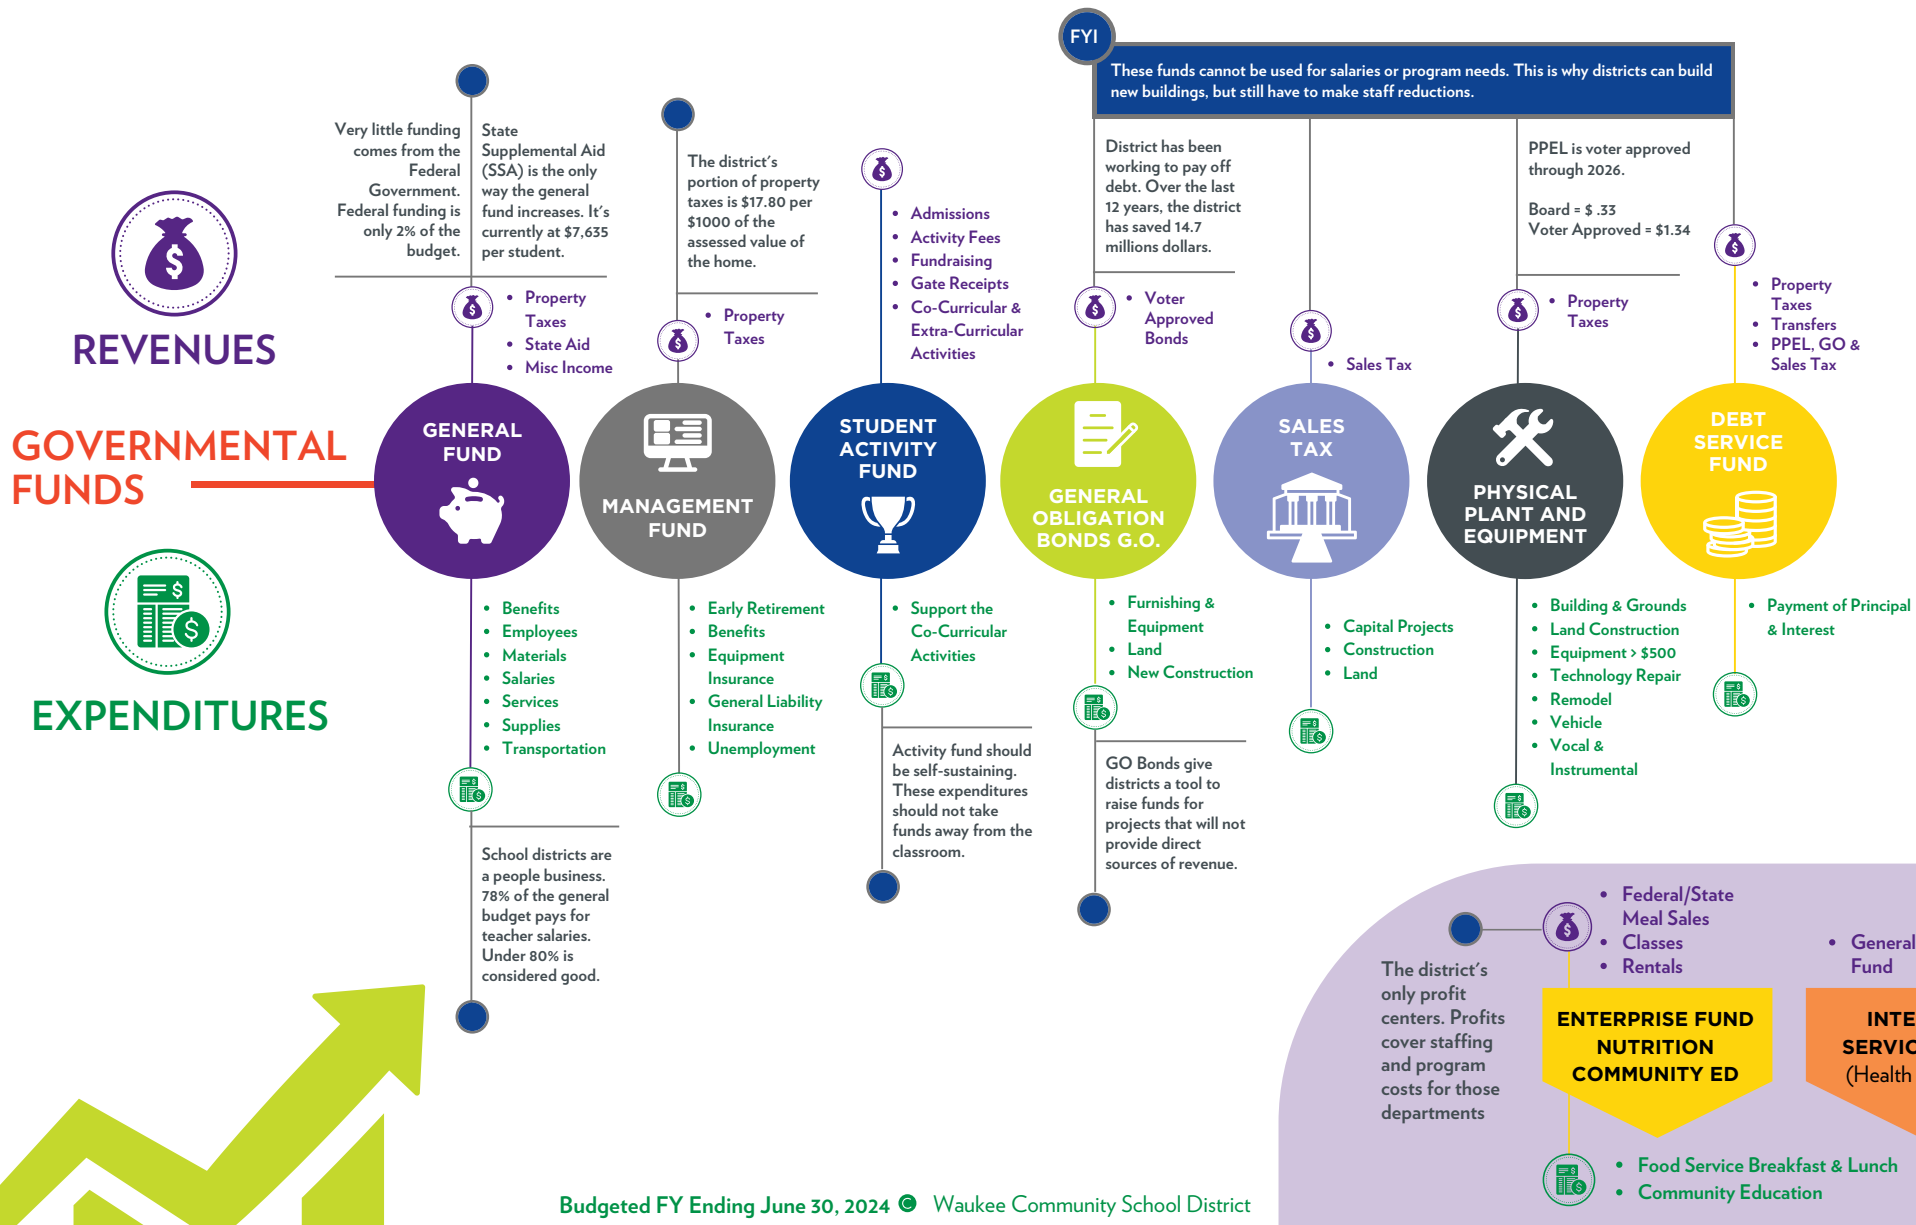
FYI
These funds cannot be used for salaries or program needs. This is why districts can build new buildings, but still have to make staff reductions.

REVENUES

GOVERNMENTAL FUNDS

EXPENDITURES

Very little funding comes from the Federal Government. Federal funding is only 2% of the budget.

State Supplemental Aid (SSA) is the only way the general fund increases. It's currently at $7,635 per student.

- Property Taxes
- State Aid
- Misc Income

GENERAL FUND

- Benefits
- Employees
- Materials
- Salaries
- Services
- Supplies
- Transportation

School districts are a people business. 78% of the general budget pays for teacher salaries. Under 80% is considered good.

The district's portion of property taxes is $17.80 per $1000 of the assessed value of the home.

- Property Taxes

MANAGEMENT FUND

- Early Retirement
- Benefits
- Equipment Insurance
- General Liability Insurance
- Unemployment

- Admissions
- Activity Fees
- Fundraising
- Gate Receipts
- Co-Curricular & Extra-Curricular Activities

STUDENT ACTIVITY FUND

- Support the Co-Curricular Activities

Activity fund should be self-sustaining. These expenditures should not take funds away from the classroom.

District has been working to pay off debt. Over the last 12 years, the district has saved 14.7 millions dollars.

- Voter Approved Bonds

GENERAL OBLIGATION BONDS G.O.

- Furnishing & Equipment
- Land
- New Construction

GO Bonds give districts a tool to raise funds for projects that will not provide direct sources of revenue.

- Sales Tax

SALES TAX

- Capital Projects
- Construction
- Land

PPEL is voter approved through 2026.

Board = $ .33
Voter Approved = $1.34

- Property Taxes

PHYSICAL PLANT AND EQUIPMENT

- Building & Grounds
- Land Construction
- Equipment > $500
- Technology Repair
- Remodel
- Vehicle
- Vocal & Instrumental

- Property Taxes
- Transfers
- PPEL, GO & Sales Tax

DEBT SERVICE FUND

- Payment of Principal & Interest

The district's only profit centers. Profits cover staffing and program costs for those departments

- Federal/State Meal Sales
- Classes
- Rentals

ENTERPRISE FUND NUTRITION COMMUNITY ED

- Food Service Breakfast & Lunch
- Community Education

- General Fund

INTE
SERVIC
(Health

Budgeted FY Ending June 30, 2024 Waukee Community School District